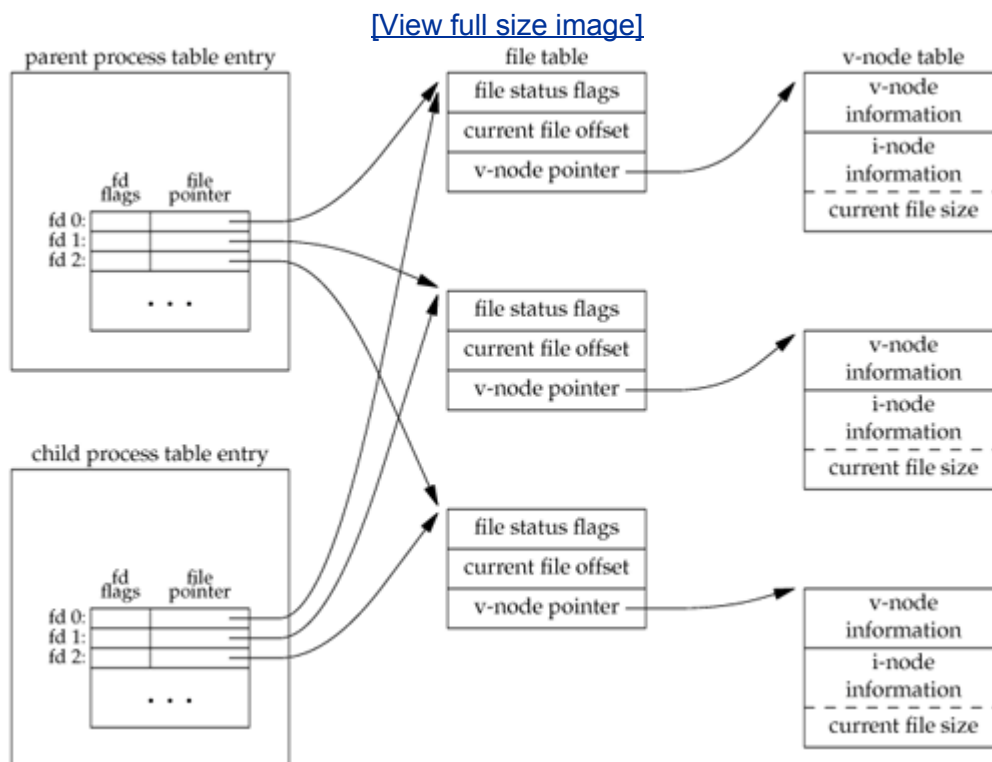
[View full size image]

parent process table entry

fd flags

file pointer

fd 0:
fd 1:
fd 2:

. . .

child process table entry

fd flags

file pointer

fd 0:
fd 1:
fd 2:

. . .

file table

file status flags
current file offset
v-node pointer

file status flags
current file offset
v-node pointer

file status flags
current file offset
v-node pointer

v-node table

v-node information
i-node information
current file size

v-node information
i-node information
current file size

v-node information
i-node information
current file size